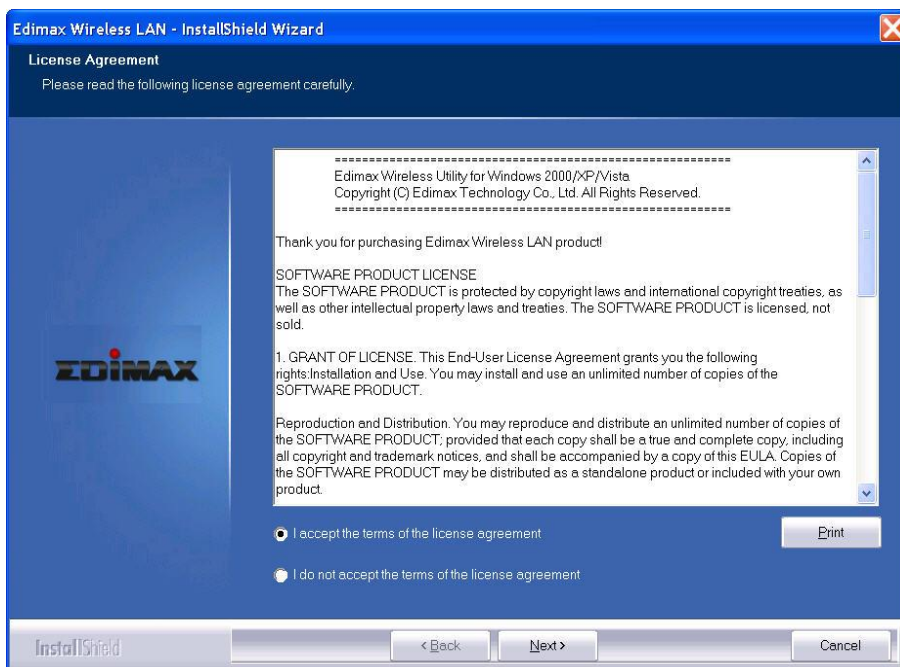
Edimax Wireless LAN - InstallShield Wizard

License Agreement
Please read the following license agreement carefully.

EDIMAX

==========================================================
Edimax Wireless Utility for Windows 2000/XP/Vista
Copyright (C) Edimax Technology Co., Ltd. All Rights Reserved.
==========================================================

Thank you for purchasing Edimax Wireless LAN product!

SOFTWARE PRODUCT LICENSE
The SOFTWARE PRODUCT is protected by copyright laws and international copyright treaties, as well as other intellectual property laws and treaties. The SOFTWARE PRODUCT is licensed, not sold.

1. GRANT OF LICENSE. This End-User License Agreement grants you the following rights:Installation and Use. You may install and use an unlimited number of copies of the SOFTWARE PRODUCT.

Reproduction and Distribution. You may reproduce and distribute an unlimited number of copies of the SOFTWARE PRODUCT; provided that each copy shall be a true and complete copy, including all copyright and trademark notices, and shall be accompanied by a copy of this EULA. Copies of the SOFTWARE PRODUCT may be distributed as a standalone product or included with your own product.

I accept the terms of the license agreement

Print

I do not accept the terms of the license agreement

InstallShield

< Back

Next >

Cancel